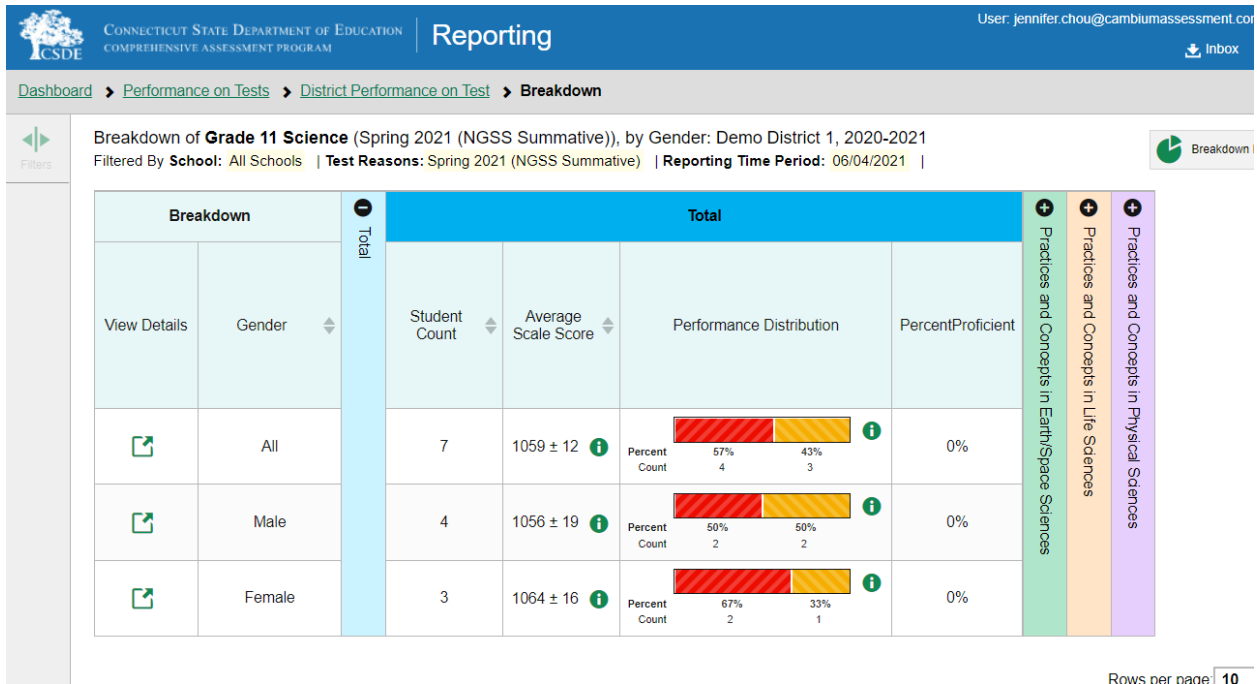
CSDE Connecticut State Department of Education
Comprehensive Assessment Program

Reporting

User: jennifer.chou@cambiumassessment.com

Inbox

Dashboard > Performance on Tests > District Performance on Test > Breakdown

Filters

Breakdown of **Grade 11 Science** (Spring 2021 (NGSS Summative)), by Gender: Demo District 1, 2020-2021

Filtered By **School:** All Schools | **Test Reasons:** Spring 2021 (NGSS Summative) | **Reporting Time Period:** 06/04/2021 |

Breakdown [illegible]

| Breakdown | | Total | Total | | | | Practices and Concepts in Earth/Space Sciences | Practices and Concepts in Life Sciences | Practices and Concepts in Physical Sciences |
|---|---|---|---|---|---|---|---|---|---|
| View Details | Gender | | Student Count | Average Scale Score | Performance Distribution | PercentProficient | | | |
| | All | | 7 | 1059 ± 12 | Percent 57% 43% Count 4 3 | 0% | | | |
| | Male | | 4 | 1056 ± 19 | Percent 50% 50% Count 2 2 | 0% | | | |
| | Female | | 3 | 1064 ± 16 | Percent 67% 33% Count 2 1 | 0% | | | |

Rows per page: 10